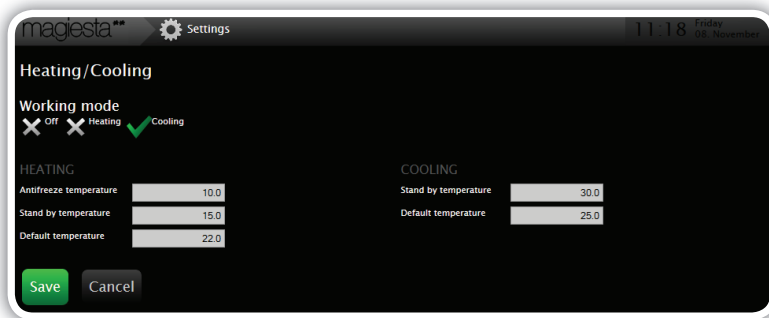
magiesta

Settings

11:18 Friday 08. November

Heating/Cooling

Working mode

Off Heating Cooling

HEATING

Antifreeze temperature 10.0

Stand by temperature 15.0

Default temperature 22.0

COOLING

Stand by temperature 30.0

Default temperature 25.0

Save Cancel